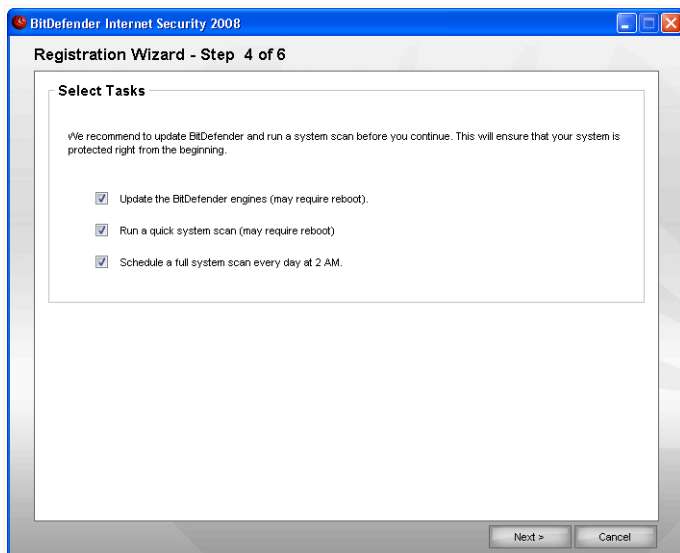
BitDefender Internet Security 2008

Registration Wizard - Step 4 of 6

Select Tasks

We recommend to update BitDefender and run a system scan before you continue. This will ensure that your system is protected right from the beginning.

Update the BitDefender engines (may require reboot).

Run a quick system scan (may require reboot)

Schedule a full system scan every day at 2 AM.

Next >

Cancel